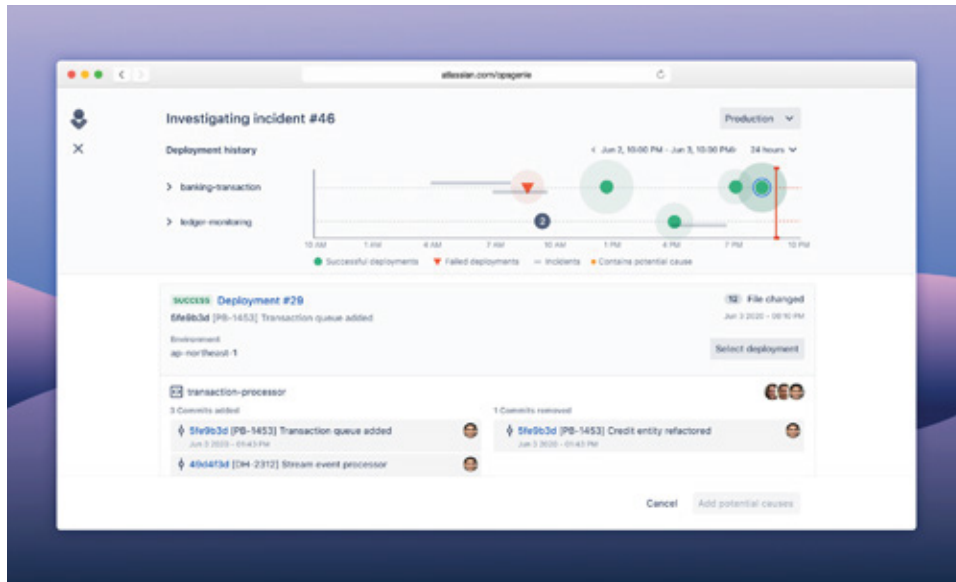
atlassian.com/opsgenie

Investigating incident #46

Production

Deployment history

Jun 2, 10:00 PM - Jun 3, 10:00 PM 24 hours

banking-transaction

ledger-monitoring

2

10 AM 1 AM 4 AM 7 AM 10 AM 1 PM 4 PM 7 PM 10 PM

Successful deployments Failed deployments Incidents Contains potential cause

SUCCESS Deployment #29

12 File changed

5fe9b3d [PB-1453] Transaction queue added

Jun 3 2020 - 09:10 PM

Environment
ap-northeast-1

Select deployment

transaction-processor

3 Commits added

5fe9b3d [PB-1453] Transaction queue added
Jun 3 2020 - 01:43 PM

40d4f3d [DH-2312] Stream event processor

1 Commits removed

5fe9b3d [PB-1453] Credit entity refactored
Jun 3 2020 - 01:43 PM

Cancel Add potential causes